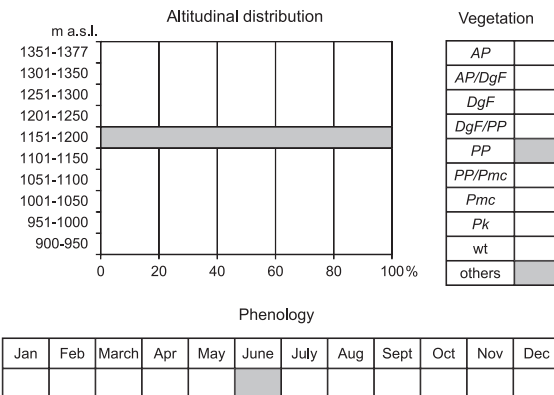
Altitudinal distribution

m a.s.l.

1351-1377
1301-1350
1251-1300
1201-1250
1151-1200
1101-1150
1051-1100
1001-1050
951-1000
900-950

0 20 40 60 80 100%

Vegetation

| AP | |
|---|---|
| AP/DgF | |
| DgF | |
| DgF/PP | |
| PP | |
| PP/Pmc | |
| Pmc | |
| Pk | |
| wt | |
| others | |

Phenology

| Jan | Feb | March | Apr | May | June | July | Aug | Sept | Oct | Nov | Dec |
|---|---|---|---|---|---|---|---|---|---|---|---|
| | | | | | | | | | | | |